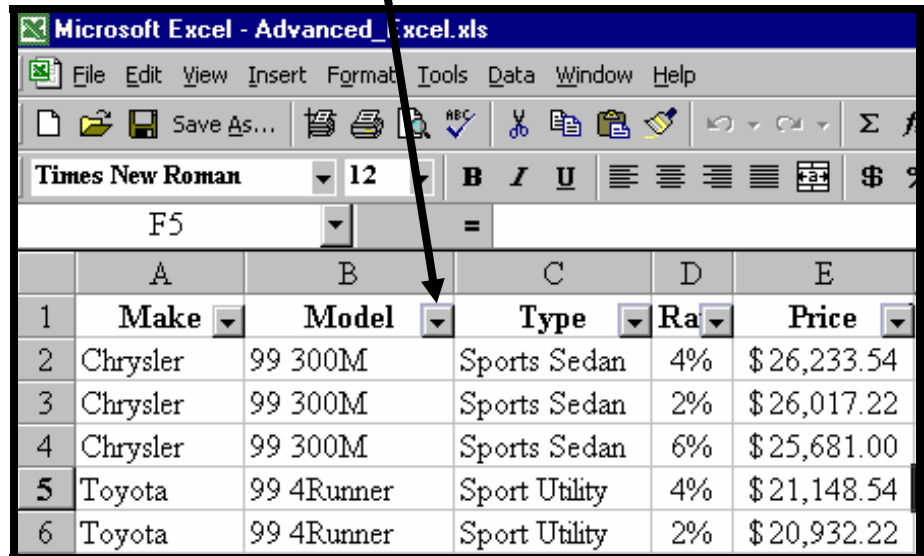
Microsoft Excel - Advanced_Excel.xls

File Edit View Insert Format Tools Data Window Help

Save As...

Times New Roman 12 B I U $

F5 =

| | A | B | C | D | E |
|---|---|---|---|---|---|
| 1 | Make | Model | Type | Ra | Price |
| 2 | Chrysler | 99 300M | Sports Sedan | 4% | $26,233.54 |
| 3 | Chrysler | 99 300M | Sports Sedan | 2% | $26,017.22 |
| 4 | Chrysler | 99 300M | Sports Sedan | 6% | $25,681.00 |
| 5 | Toyota | 99 4Runner | Sport Utility | 4% | $21,148.54 |
| 6 | Toyota | 99 4Runner | Sport Utility | 2% | $20,932.22 |